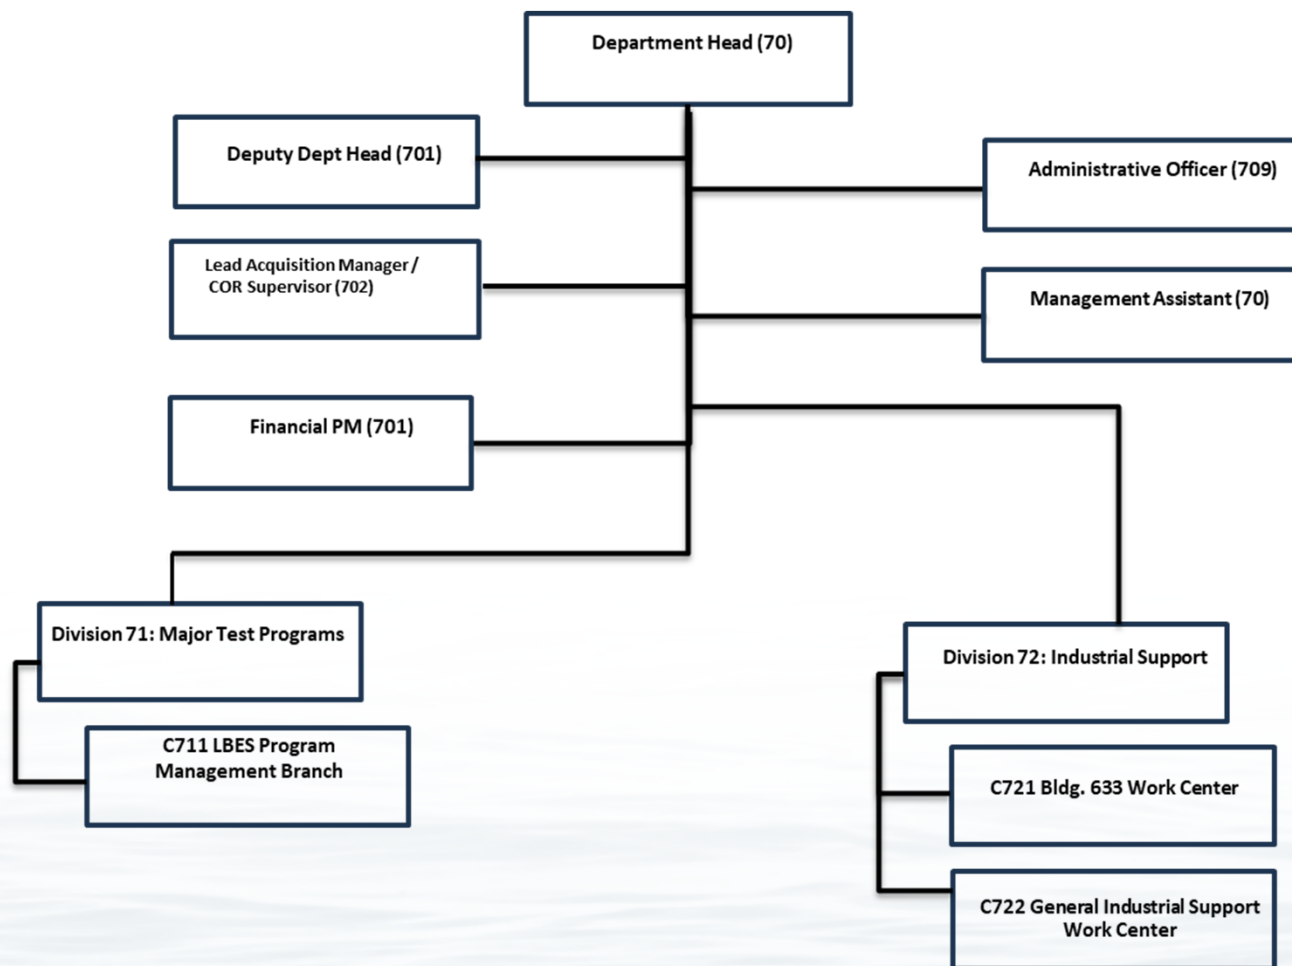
Department Head (70)

Deputy Dept Head (701)

Administrative Officer (709)

Lead Acquisition Manager / COR Supervisor (702)

Management Assistant (70)

Financial PM (701)

Division 71: Major Test Programs

C711 LBES Program Management Branch

Division 72: Industrial Support

C721 Bldg. 633 Work Center

C722 General Industrial Support Work Center